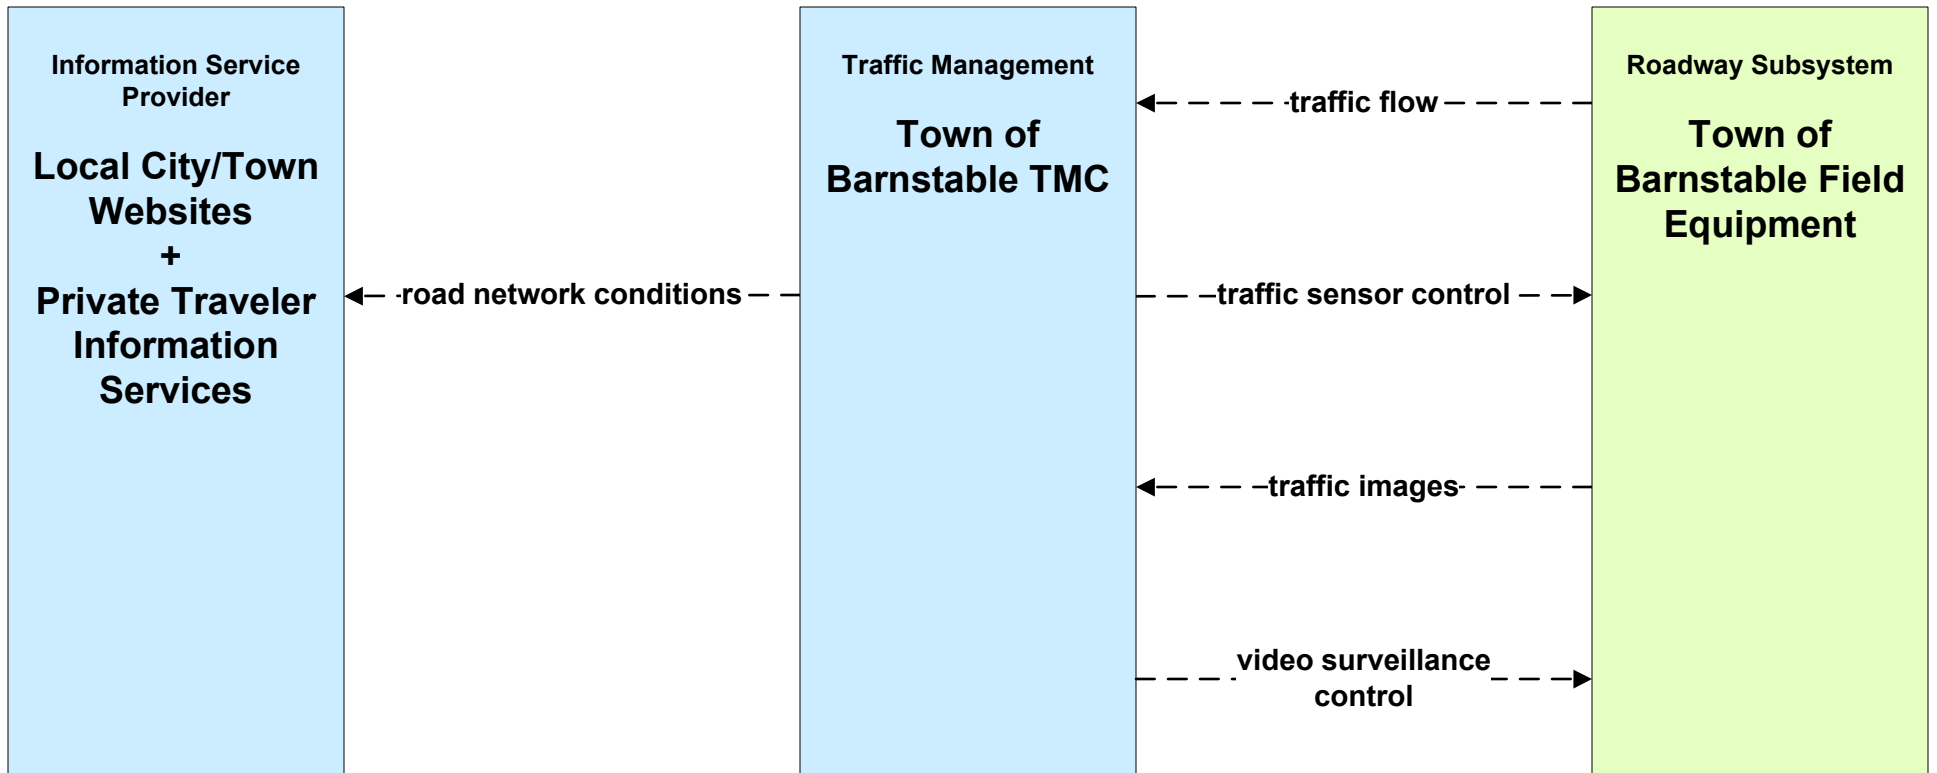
Information Service Provider

Local City/Town Websites
+
Private Traveler Information Services

road network conditions

Traffic Management

Town of Barnstable TMC

traffic flow

traffic sensor control

traffic images

video surveillance control

Roadway Subsystem

Town of Barnstable Field Equipment